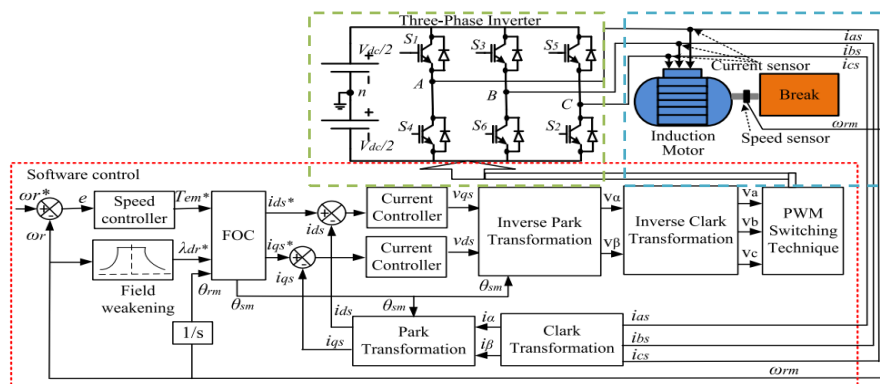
Three-Phase Inverter
$V_{dc}/2$
$S_1$
$S_3$
$S_5$
$n$
$A$
$B$
$C$
$V_{dc}/2$
$S_4$
$S_6$
$S_2$
Current sensor
$i_{as}$
$i_{bs}$
$i_{cs}$
Break
Induction Motor
Speed sensor
$\omega_{rm}$
Software control
$\omega r^*$
$e$
Speed controller
$Tem^*$
FOC
$i_{ds}^*$
$i_{ds}$
Current Controller
$v_{qs}$
Inverse Park Transformation
$v\alpha$
$v\beta$
Inverse Clark Transformation
$v_a$
$v_b$
$v_c$
PWM Switching Technique
$\omega r$
$\lambda_{dr}^*$
Field weakening
$\theta_{rm}$
$i_{qs}^*$
$i_{qs}$
Current Controller
$v_{ds}$
$\theta_{sm}$
$\theta_{sm}$
$\theta_{sm}$
1/s
$i_{ds}$
$i_{qs}$
Park Transformation
$i\alpha$
$i\beta$
Clark Transformation
$i_{as}$
$i_{bs}$
$i_{cs}$
$\omega_{rm}$